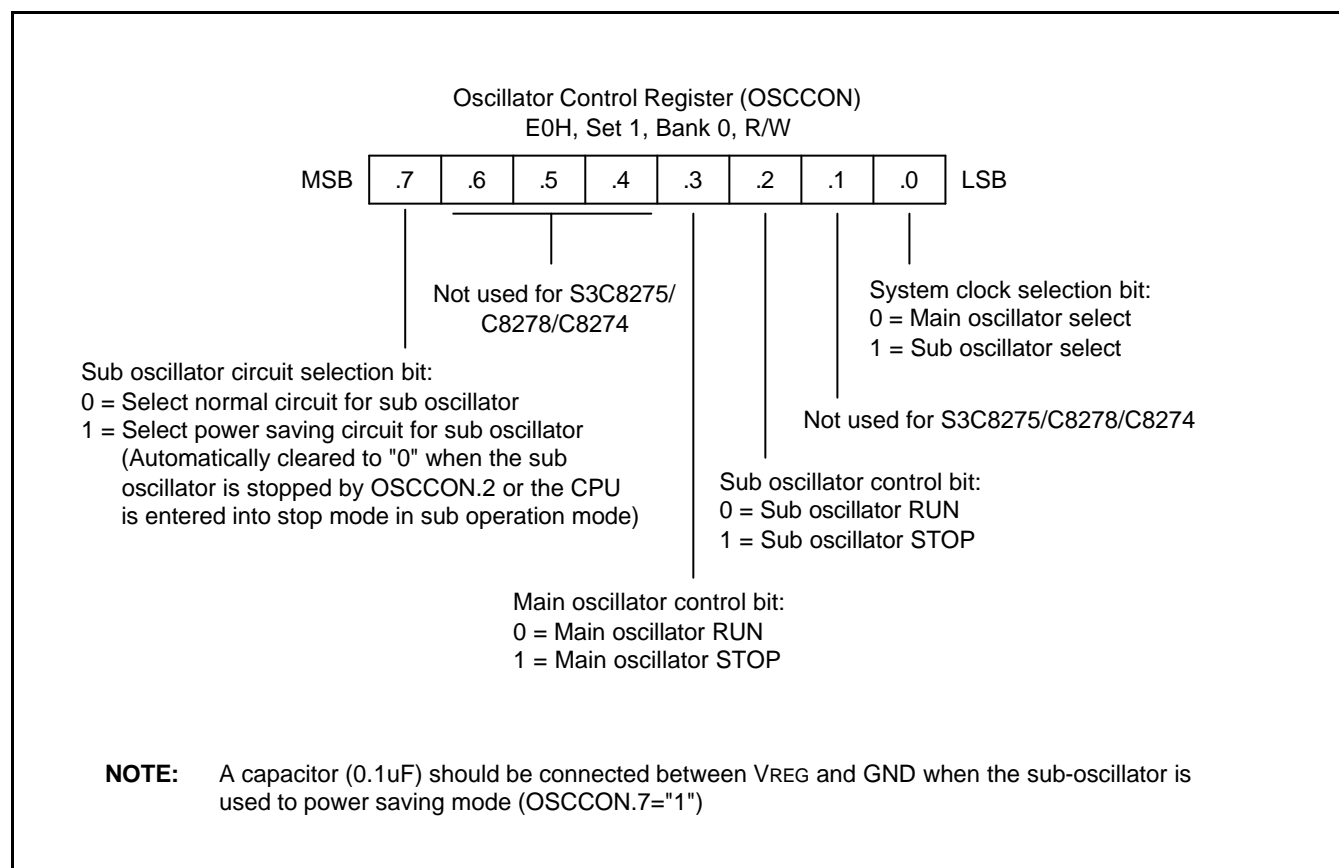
Oscillator Control Register (OSCCON)
E0H, Set 1, Bank 0, R/W

| MSB | .7 | .6 | .5 | .4 | .3 | .2 | .1 | .0 | LSB |
|---|---|---|---|---|---|---|---|---|---|

Not used for S3C8275/ C8278/C8274

System clock selection bit:
0 = Main oscillator select
1 = Sub oscillator select

Sub oscillator circuit selection bit:
0 = Select normal circuit for sub oscillator
1 = Select power saving circuit for sub oscillator (Automatically cleared to "0" when the sub oscillator is stopped by OSCCON.2 or the CPU is entered into stop mode in sub operation mode)

Not used for S3C8275/C8278/C8274

Sub oscillator control bit:
0 = Sub oscillator RUN
1 = Sub oscillator STOP

Main oscillator control bit:
0 = Main oscillator RUN
1 = Main oscillator STOP

NOTE: A capacitor (0.1uF) should be connected between VREG and GND when the sub-oscillator is used to power saving mode (OSCCON.7="1")